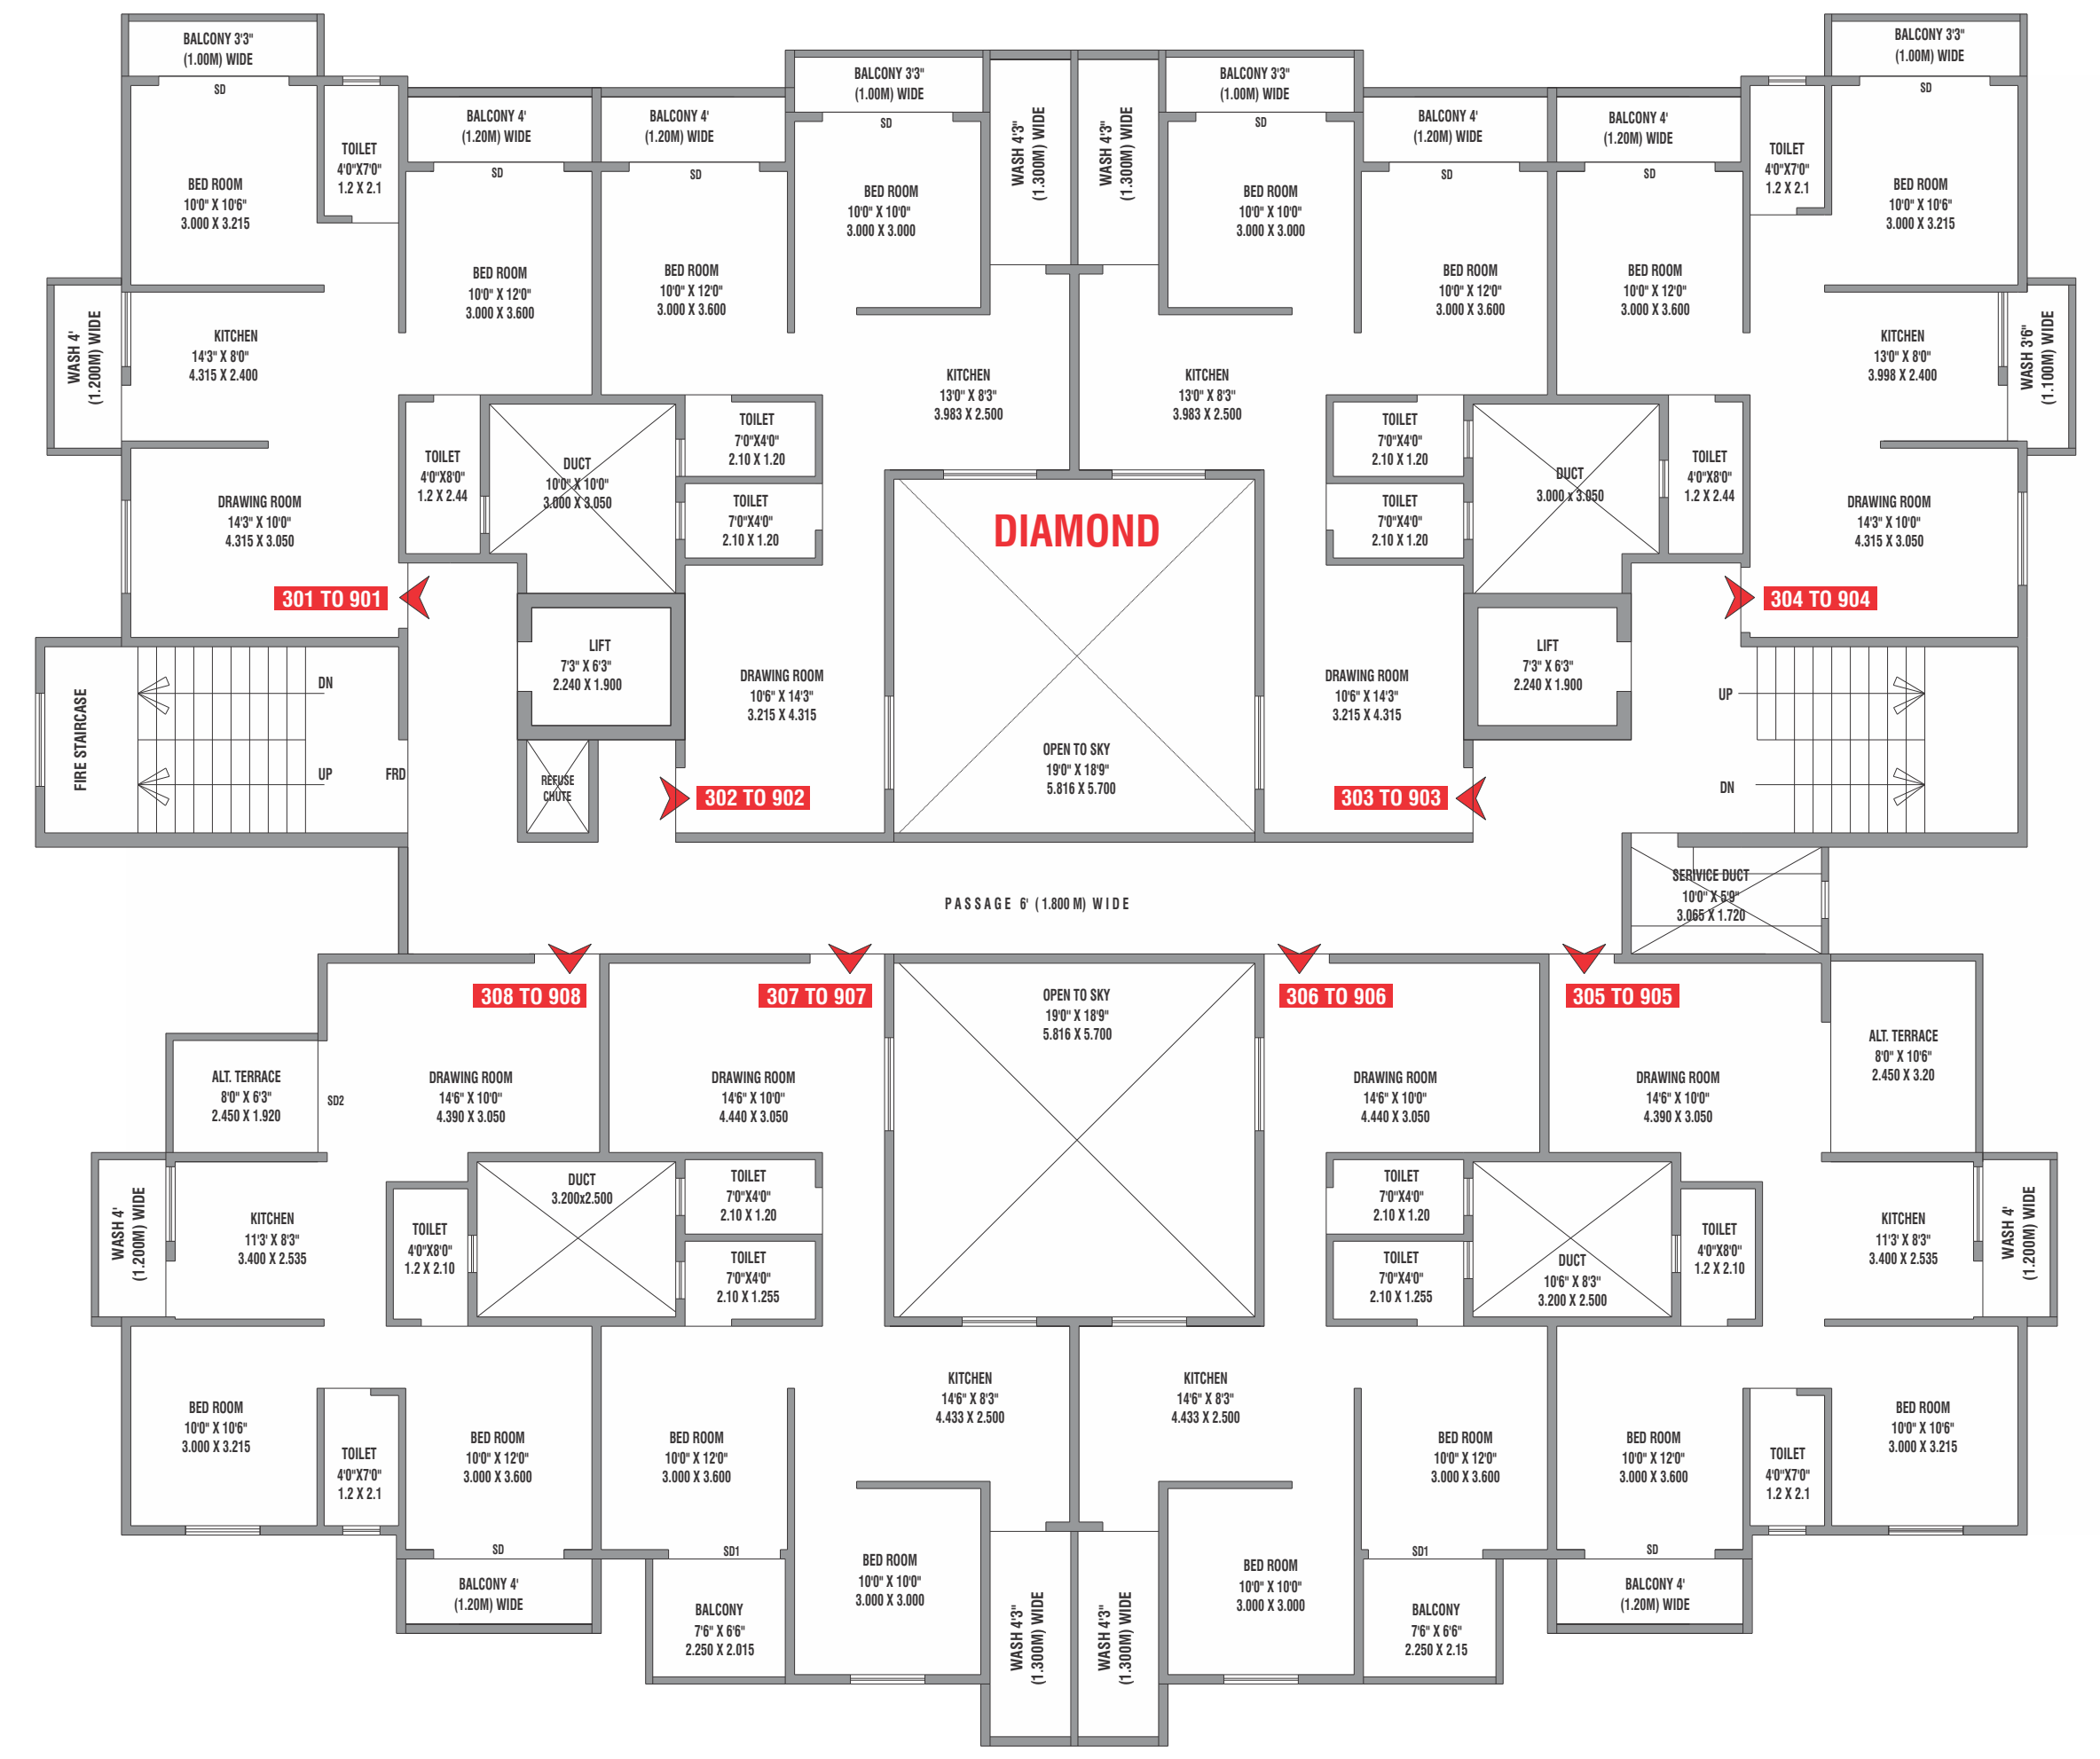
BALCONY 3'3"
(1.00M) WIDE
SD
BED ROOM
10'0" X 10'6"
3.000 X 3.215
TOILET
4'0"X7'0"
1.2 X 2.1
BALCONY 4'
(1.20M) WIDE
SD
BED ROOM
10'0" X 12'0"
3.000 X 3.600
BALCONY 4'
(1.20M) WIDE
SD
BED ROOM
10'0" X 12'0"
3.000 X 3.600
BALCONY 3'3"
(1.00M) WIDE
SD
BED ROOM
10'0" X 10'0"
3.000 X 3.000
WASH 4'3"
(1.300M) WIDE
WASH 4'3"
(1.300M) WIDE
BALCONY 3'3"
(1.00M) WIDE
SD
BED ROOM
10'0" X 10'0"
3.000 X 3.000
BALCONY 4'
(1.20M) WIDE
SD
BED ROOM
10'0" X 12'0"
3.000 X 3.600
BALCONY 4'
(1.20M) WIDE
SD
BED ROOM
10'0" X 12'0"
3.000 X 3.600
TOILET
4'0"X7'0"
1.2 X 2.1
BALCONY 3'3"
(1.00M) WIDE
SD
BED ROOM
10'0" X 10'6"
3.000 X 3.215
WASH 4'
(1.200M) WIDE
KITCHEN
14'3" X 8'0"
4.315 X 2.400
KITCHEN
13'0" X 8'3"
3.983 X 2.500
KITCHEN
13'0" X 8'3"
3.983 X 2.500
KITCHEN
13'0" X 8'0"
3.998 X 2.400
WASH 3'6"
(1.100M) WIDE
TOILET
4'0"X8'0"
1.2 X 2.44
DUCT
10'0" X 10'0"
3.000 X 3.050
TOILET
7'0"X4'0"
2.10 X 1.20
TOILET
7'0"X4'0"
2.10 X 1.20
DRAWING ROOM
14'3" X 10'0"
4.315 X 3.050
301 TO 901
DIAMOND
TOILET
7'0"X4'0"
2.10 X 1.20
TOILET
7'0"X4'0"
2.10 X 1.20
DUCT
3.000 X 3.050
TOILET
4'0"X8'0"
1.2 X 2.44
DRAWING ROOM
14'3" X 10'0"
4.315 X 3.050
304 TO 904
FIRE STAIRCASE
DN
UP
FRD
LIFT
7'3" X 6'3"
2.240 X 1.900
REFUSE CHUTE
DRAWING ROOM
10'6" X 14'3"
3.215 X 4.315
302 TO 902
OPEN TO SKY
19'0" X 18'9"
5.816 X 5.700
DRAWING ROOM
10'6" X 14'3"
3.215 X 4.315
303 TO 903
LIFT
7'3" X 6'3"
2.240 X 1.900
UP
DN
SERVICE DUCT
10'0" X 5'9"
3.065 X 1.720
PASSAGE 6' (1.800 M) WIDE
308 TO 908
307 TO 907
306 TO 906
305 TO 905
ALT. TERRACE
8'0" X 6'3"
2.450 X 1.920
SD2
DRAWING ROOM
14'6" X 10'0"
4.390 X 3.050
DRAWING ROOM
14'6" X 10'0"
4.440 X 3.050
OPEN TO SKY
19'0" X 18'9"
5.816 X 5.700
DRAWING ROOM
14'6" X 10'0"
4.440 X 3.050
DRAWING ROOM
14'6" X 10'0"
4.390 X 3.050
ALT. TERRACE
8'0" X 10'6"
2.450 X 3.20
WASH 4'
(1.200M) WIDE
KITCHEN
11'3' X 8'3"
3.400 X 2.535
TOILET
4'0"X8'0"
1.2 X 2.10
DUCT
3.200x2.500
TOILET
7'0"X4'0"
2.10 X 1.20
TOILET
7'0"X4'0"
2.10 X 1.255
TOILET
7'0"X4'0"
2.10 X 1.20
TOILET
7'0"X4'0"
2.10 X 1.255
DUCT
10'6" X 8'3"
3.200 X 2.500
TOILET
4'0"X8'0"
1.2 X 2.10
KITCHEN
11'3' X 8'3"
3.400 X 2.535
WASH 4'
(1.200M) WIDE
BED ROOM
10'0" X 10'6"
3.000 X 3.215
TOILET
4'0"X7'0"
1.2 X 2.1
BED ROOM
10'0" X 12'0"
3.000 X 3.600
BED ROOM
10'0" X 12'0"
3.000 X 3.600
KITCHEN
14'6" X 8'3"
4.433 X 2.500
KITCHEN
14'6" X 8'3"
4.433 X 2.500
BED ROOM
10'0" X 12'0"
3.000 X 3.600
BED ROOM
10'0" X 12'0"
3.000 X 3.600
TOILET
4'0"X7'0"
1.2 X 2.1
BED ROOM
10'0" X 10'6"
3.000 X 3.215
SD
SD1
BED ROOM
10'0" X 10'0"
3.000 X 3.000
BED ROOM
10'0" X 10'0"
3.000 X 3.000
SD1
SD
BALCONY 4'
(1.20M) WIDE
BALCONY
7'6" X 6'6"
2.250 X 2.015
WASH 4'3"
(1.300M) WIDE
WASH 4'3"
(1.300M) WIDE
BALCONY
7'6" X 6'6"
2.250 X 2.15
BALCONY 4'
(1.20M) WIDE